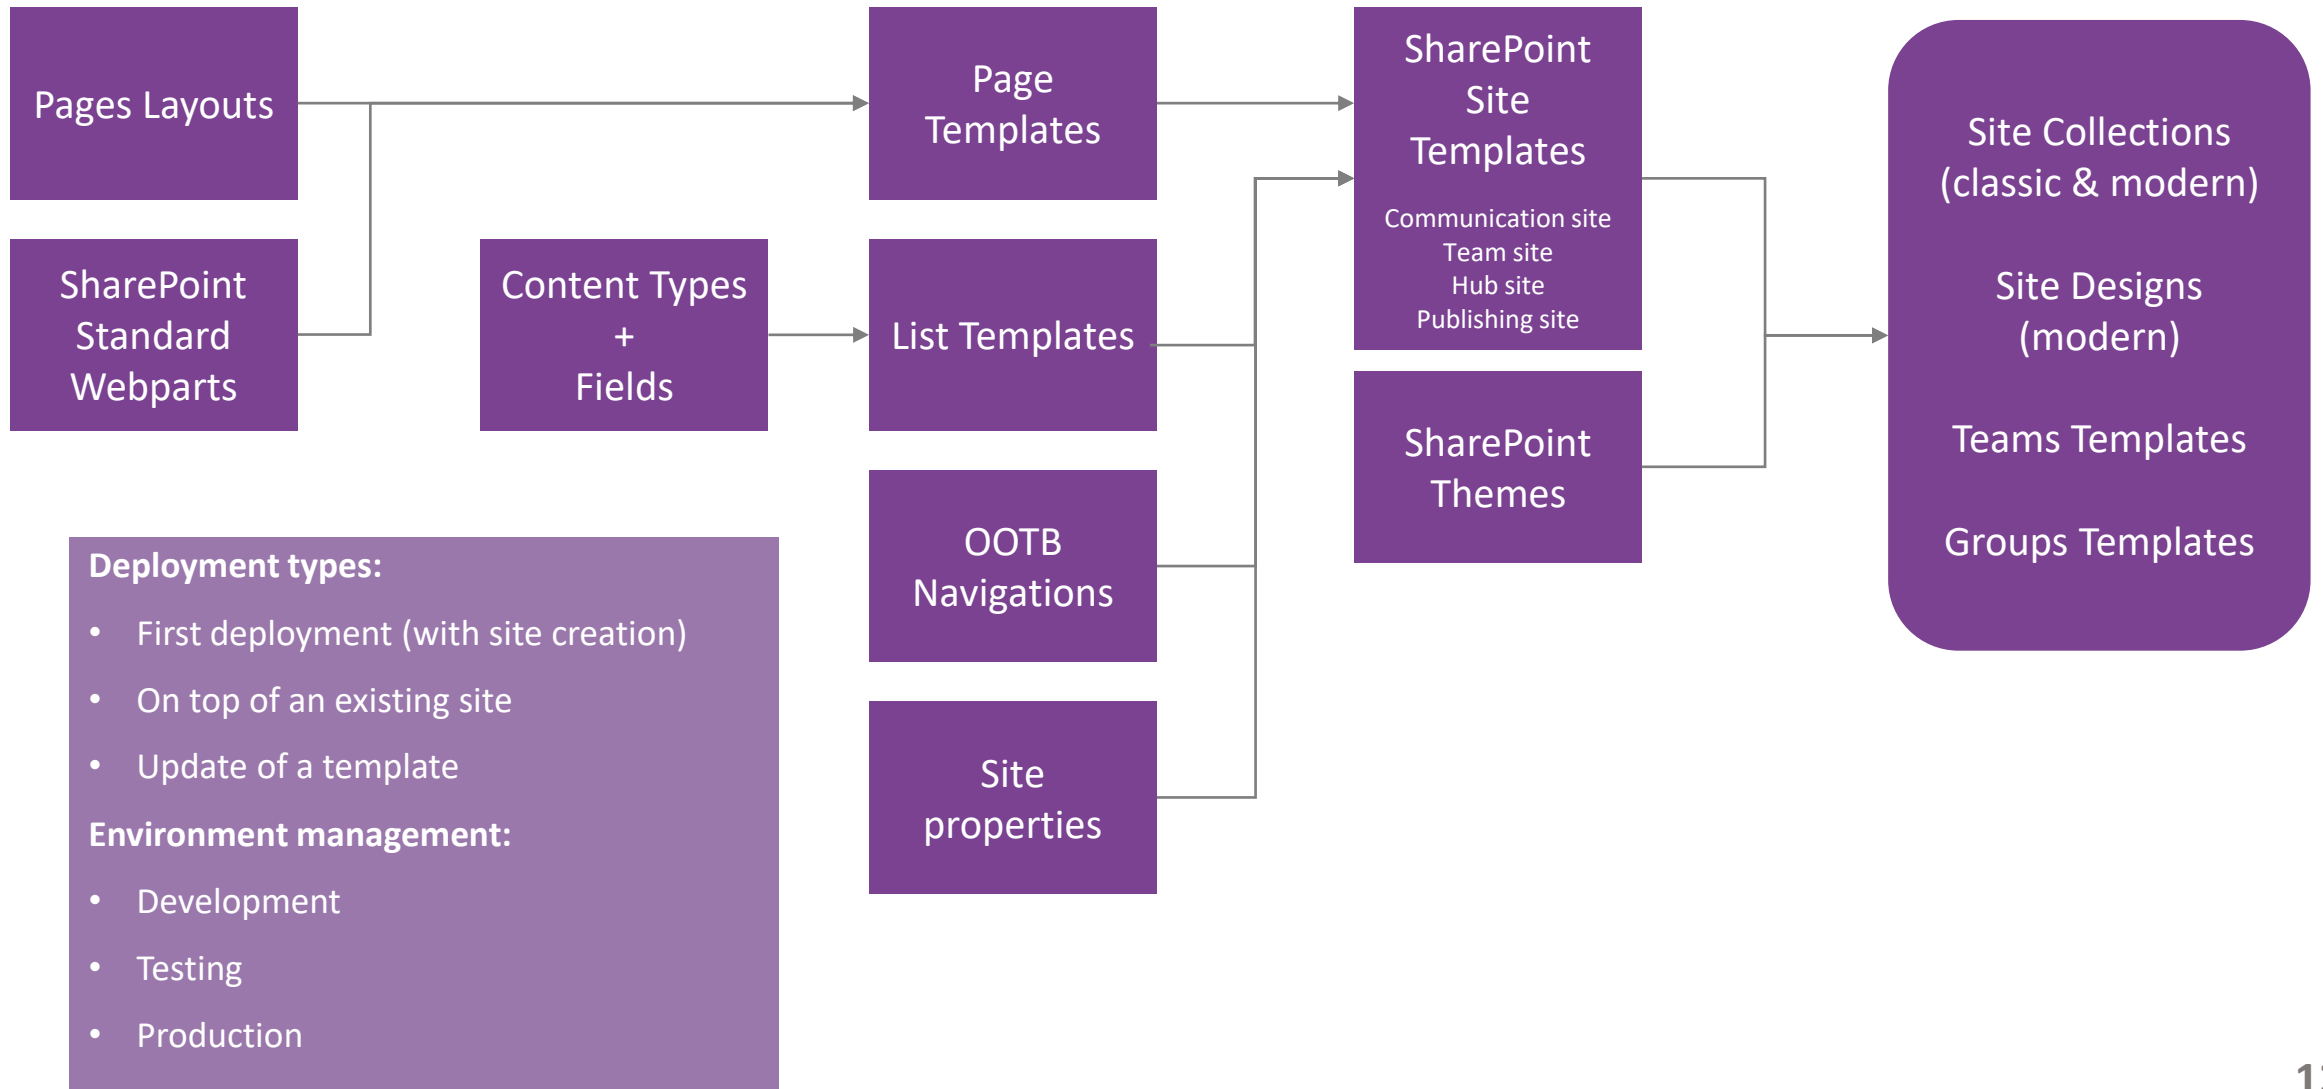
Pages Layouts

SharePoint Standard Webparts

Content Types + Fields

Page Templates

List Templates

OOTB Navigations

Site properties

SharePoint Site Templates

Communication site
Team site
Hub site
Publishing site

SharePoint Themes

Site Collections (classic & modern)

Site Designs (modern)

Teams Templates

Groups Templates

**Deployment types:**

- First deployment (with site creation)
- On top of an existing site
- Update of a template

**Environment management:**

- Development
- Testing
- Production

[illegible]